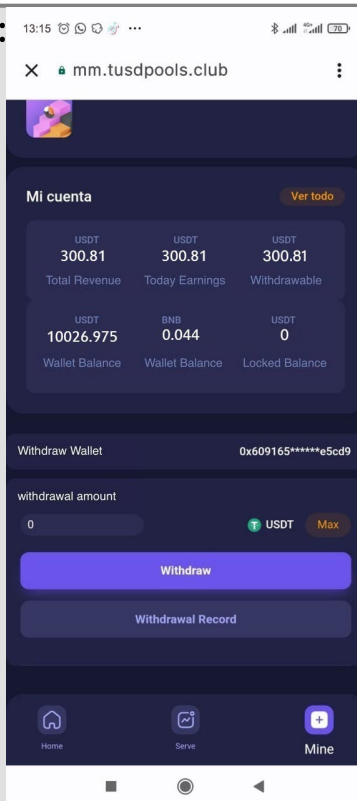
13:15 ··· 70

mm.tusdpools.club

Mi cuenta

Ver todo

| USDT | USDT | USDT |
|---|---|---|
| 300.81 | 300.81 | 300.81 |
| Total Revenue | Today Earnings | Withdrawable |

| USDT | BNB | USDT |
|---|---|---|
| 10026.975 | 0.044 | 0 |
| Wallet Balance | Wallet Balance | Locked Balance |

Withdraw Wallet 0x609165******e5cd9

withdrawal amount

0

USDT Max

Withdraw

Withdrawal Record

Home Serve Mine